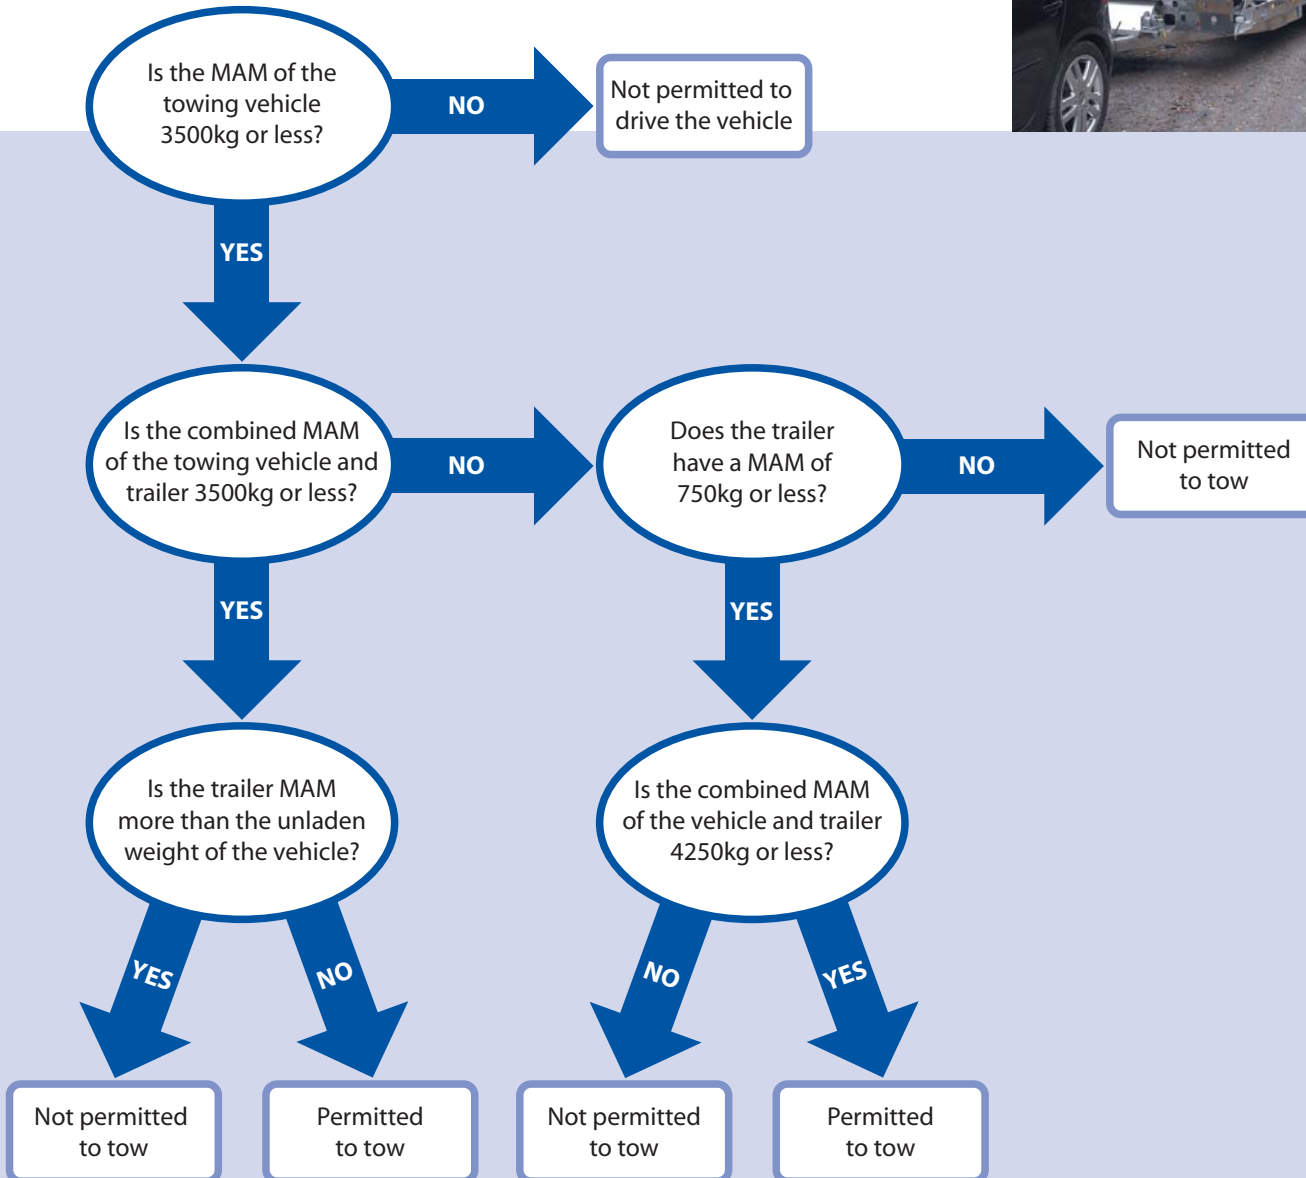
Is the MAM of the towing vehicle 3500kg or less?

NO

Not permitted to drive the vehicle

YES

Is the combined MAM of the towing vehicle and trailer 3500kg or less?

NO

Does the trailer have a MAM of 750kg or less?

NO

Not permitted to tow

YES

YES

Is the trailer MAM more than the unladen weight of the vehicle?

Is the combined MAM of the vehicle and trailer 4250kg or less?

YES

NO

NO

YES

Not permitted to tow

Permitted to tow

Not permitted to tow

Permitted to tow